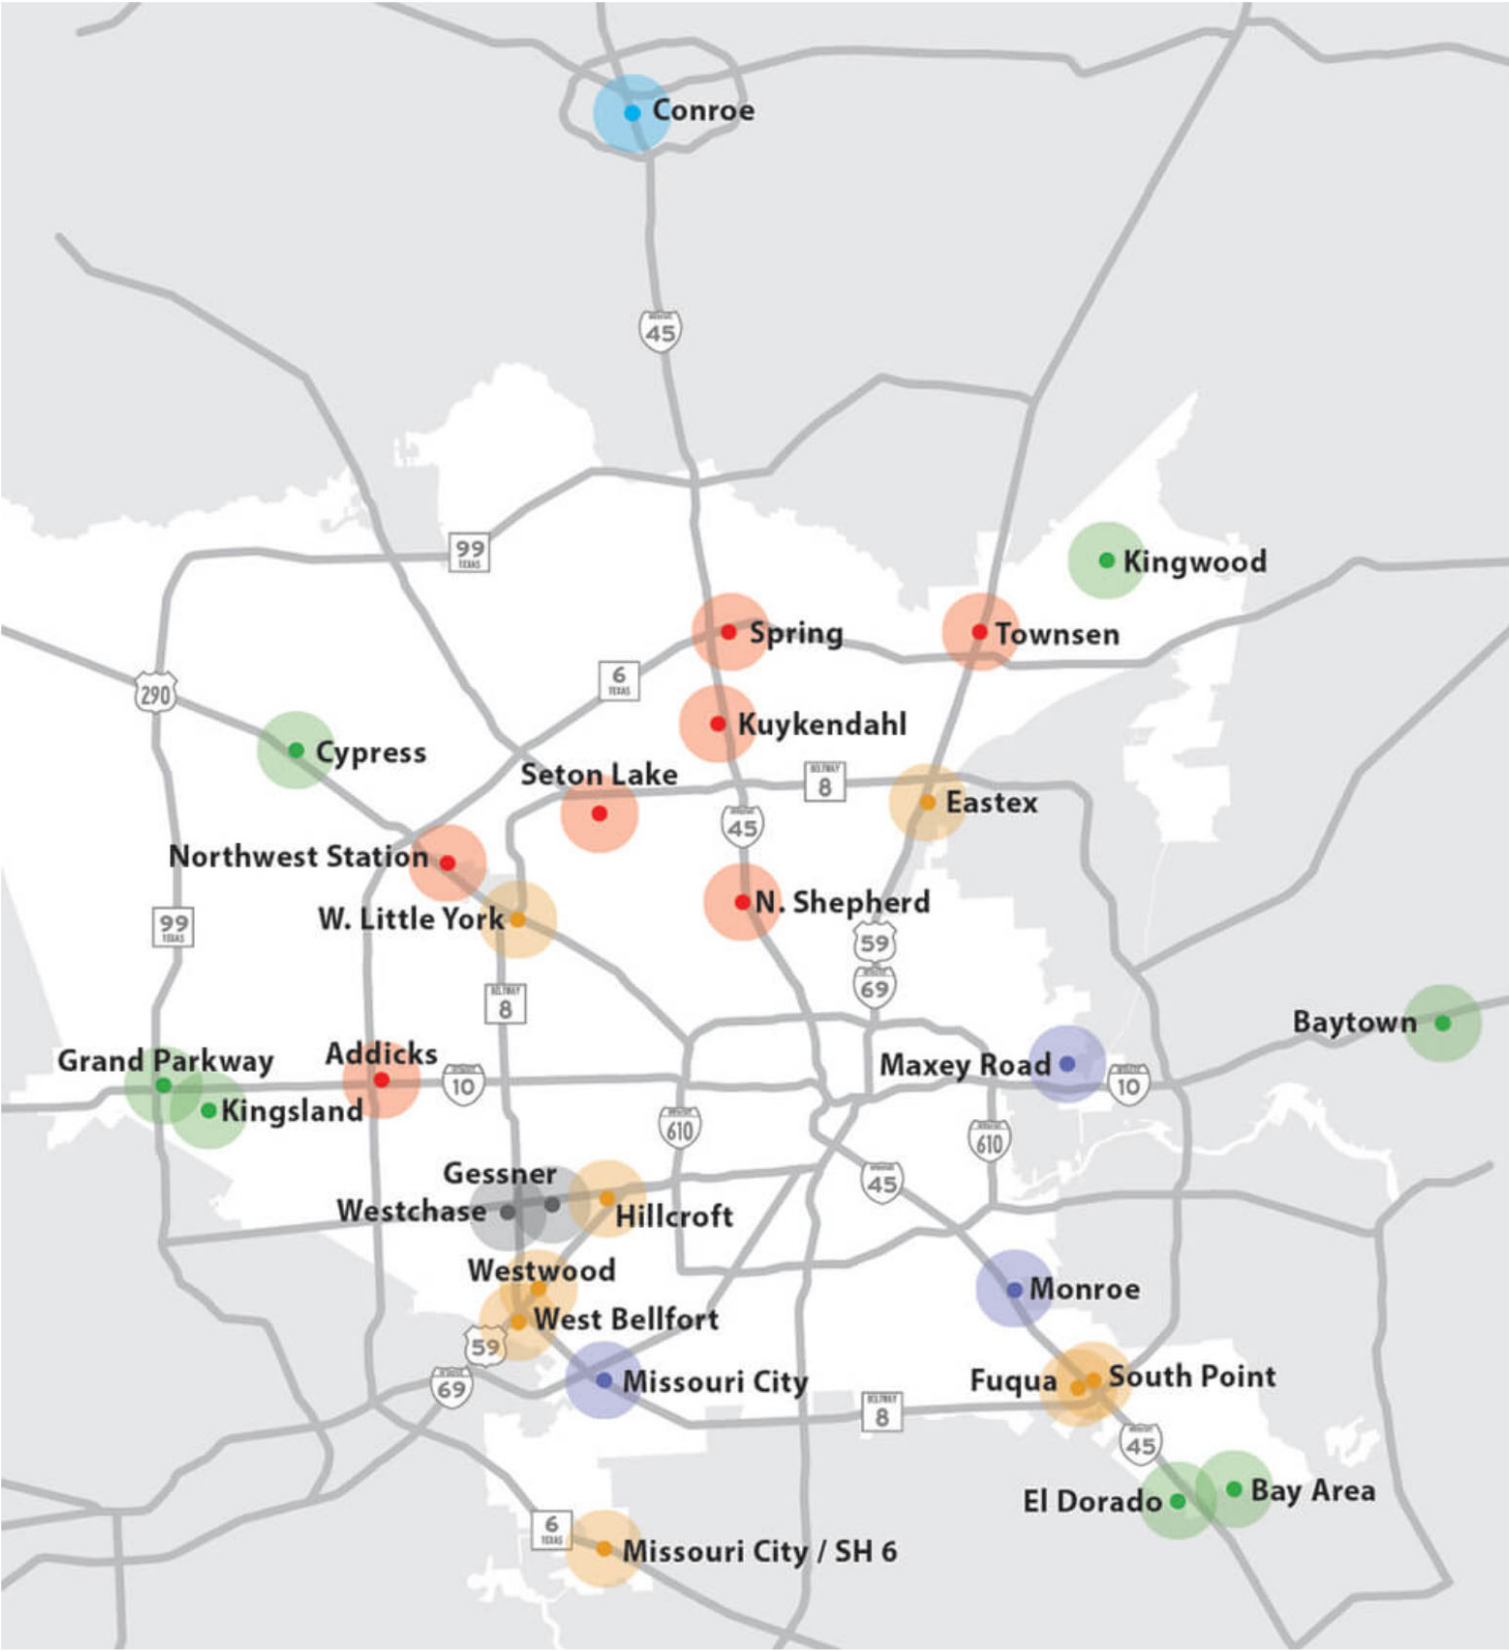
Conroe

45

99

Kingwood

Spring

Townsen

6

290

Kuykendahl

Cypress

Seton Lake

8

Eastex

45

Northwest Station

N. Shepherd

W. Little York

59

99

69

8

Baytown

Grand Parkway

Addicks

Maxey Road

10

10

Kingsland

610

610

Gessner

45

Westchase

Hillcroft

Westwood

Monroe

West Bellfort

59

Missouri City

Fuqua

South Point

69

8

45

El Dorado

Bay Area

6

Missouri City / SH 6